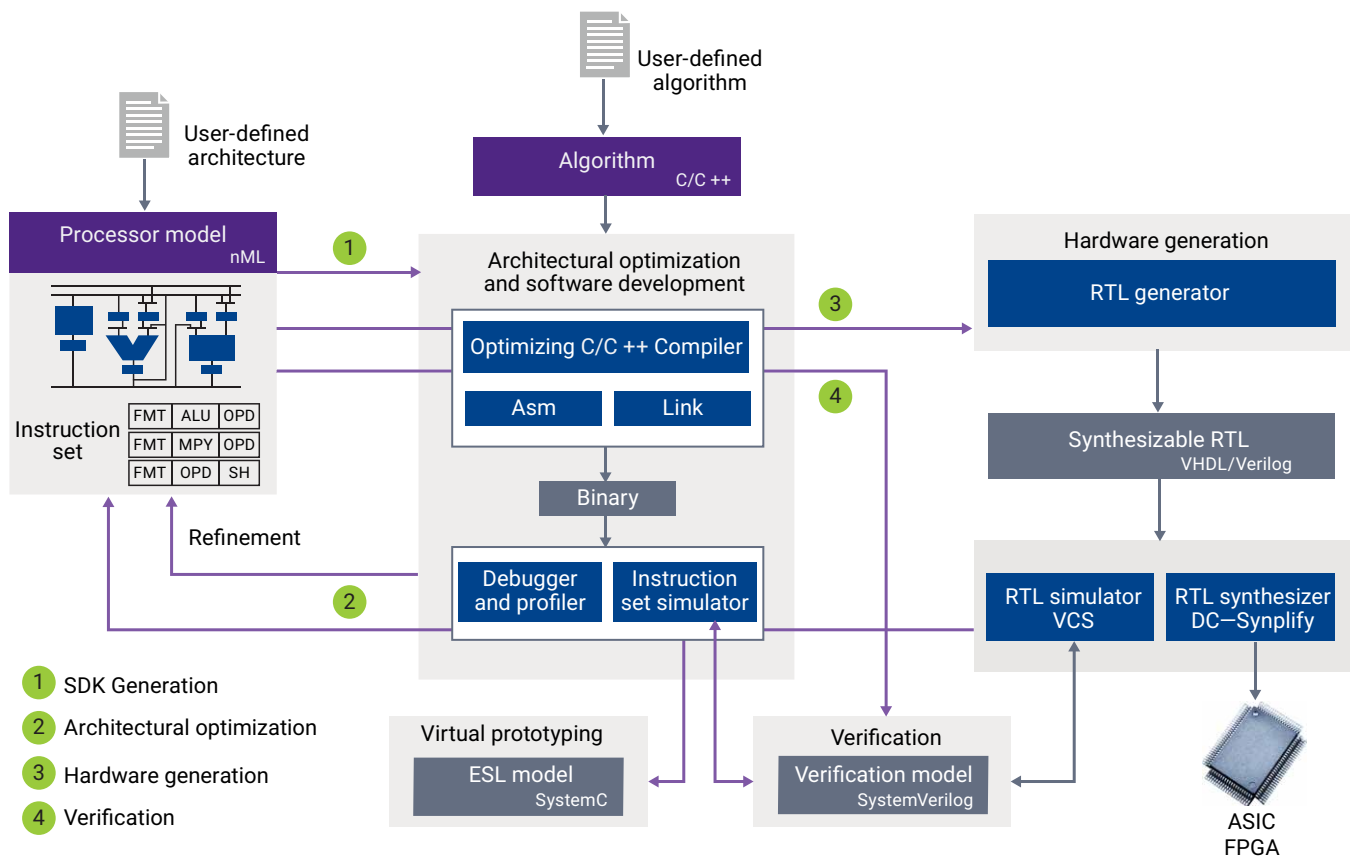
User-defined algorithm

User-defined architecture

Algorithm
C/C ++

Processor model
nML

1

Architectural optimization and software development

Hardware generation

3

RTL generator

Optimizing C/C ++ Compiler

4

Asm

Link

| FMT | ALU | OPD |
|---|---|---|
| FMT | MPY | OPD |
| FMT | OPD | SH |

Instruction set

Synthesizable RTL
VHDL/Verilog

Binary

Refinement

Debugger and profiler

Instruction set simulator

2

RTL simulator VCS

RTL synthesizer DC—Synplify

1 SDK Generation

2 Architectural optimization

3 Hardware generation

4 Verification

Virtual prototyping

ESL model
SystemC

Verification

Verification model
SystemVerilog

ASIC
FPGA